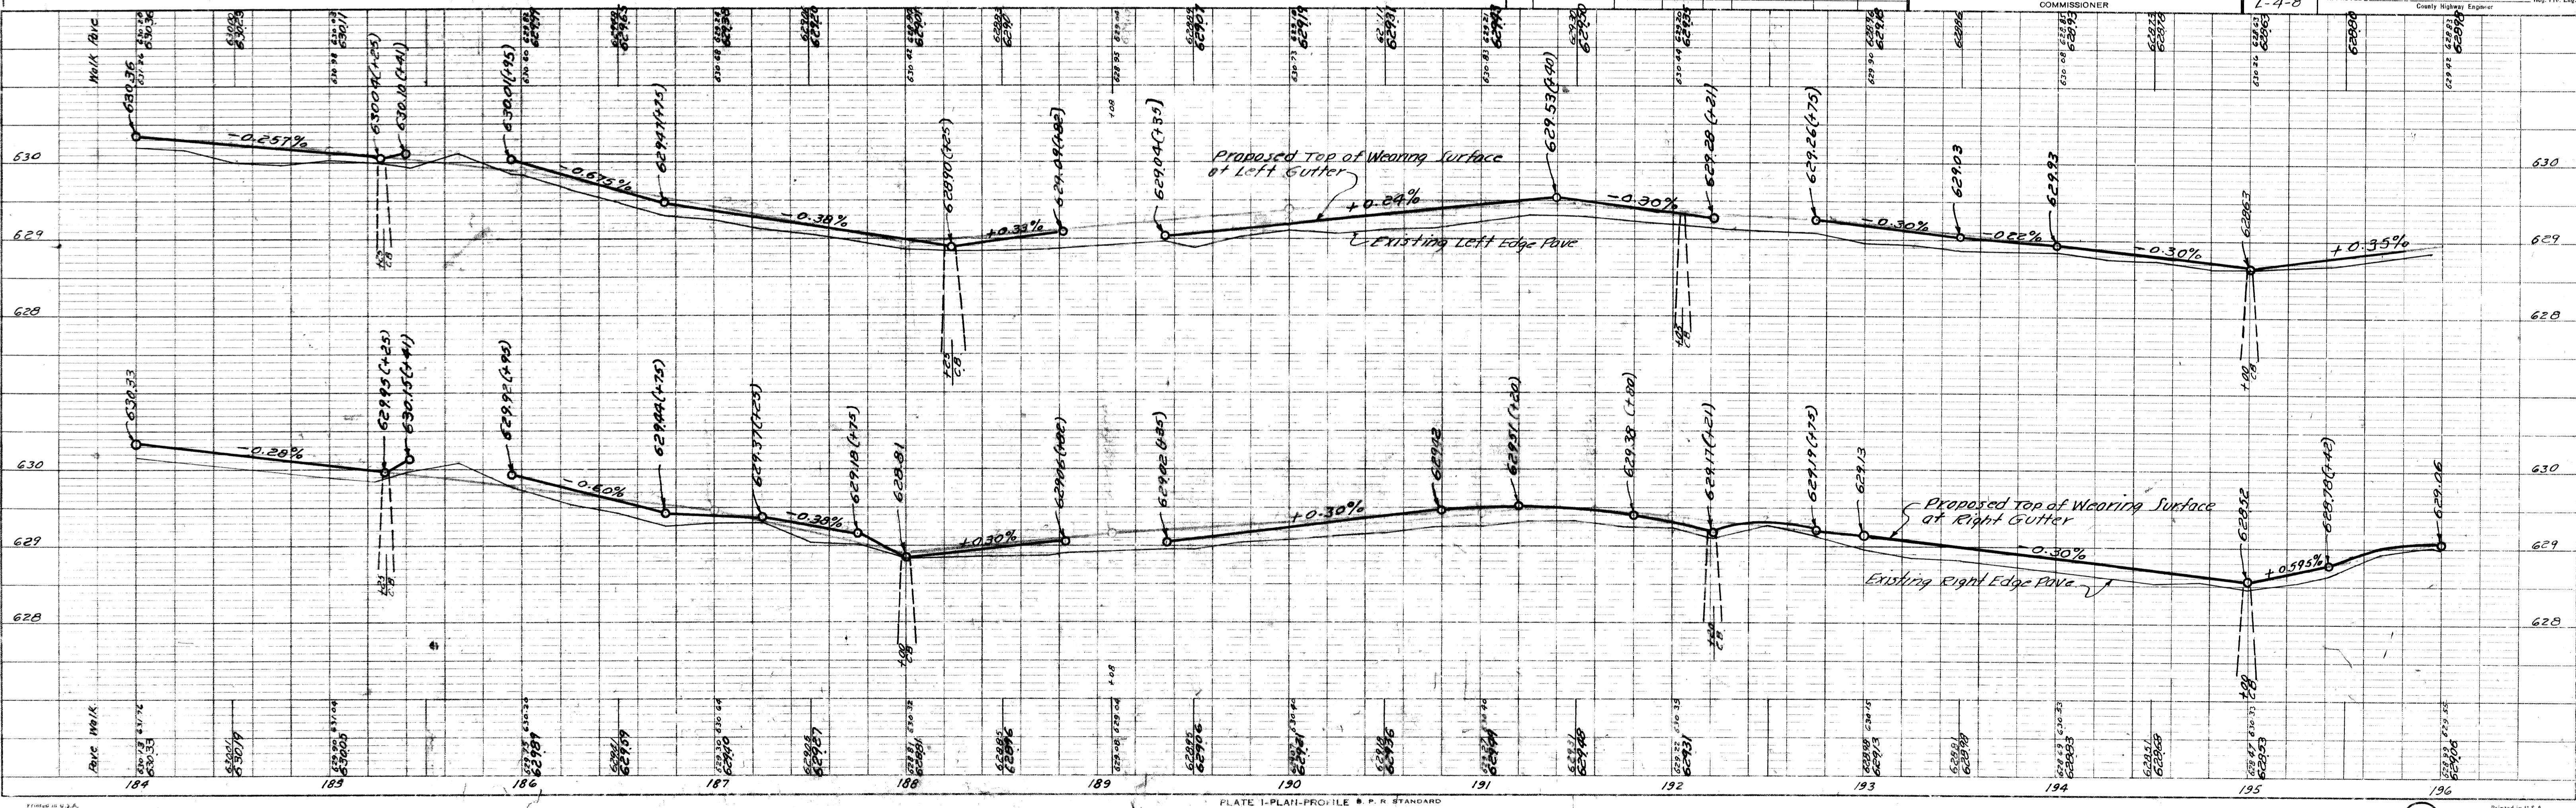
COMMISSIONER
L-4-8
County Highway Engineer

Walk Pave

630.36
-0.257%
630.04(+25)
630.10(+41)
630.01(+95)
-0.675%
629.41(+75)
-0.38%
628.90(+25)
+0.33%
629.09(+80)
629.04(+35)
Proposed Top of Wearing Surface at Left Gutter
+0.24%
629.53(+00)
-0.30%
629.28(+21)
629.26(+75)
-0.30%
629.03
-0.22%
629.93
-0.30%
628.63
+0.35%
℄ Existing Left Edge Pave

630
629
628
630
629
628

630.33
-0.28%
629.95(+25)
630.15(+41)
629.92(+95)
-0.60%
629.44(+75)
629.37(+25)
-0.38%
629.18(+75)
628.81
+0.30%
629.06(+80)
629.02(+35)
+0.30%
629.42
629.51(+00)
629.38(+00)
629.17(+21)
629.19(+75)
629.13
Proposed Top of Wearing Surface at Right Gutter
-0.30%
628.52
+0.595%
628.78(+42)
629.06
Existing Right Edge Pave

+25 CB
+00 CB
+00 CB
+21 CB

Pave Walk

184
185
186
187
188
189
190
191
192
193
194
195
196

PLATE 1-PLAN-PROFILE B. P. R. STANDARD
Printed in U.S.A.